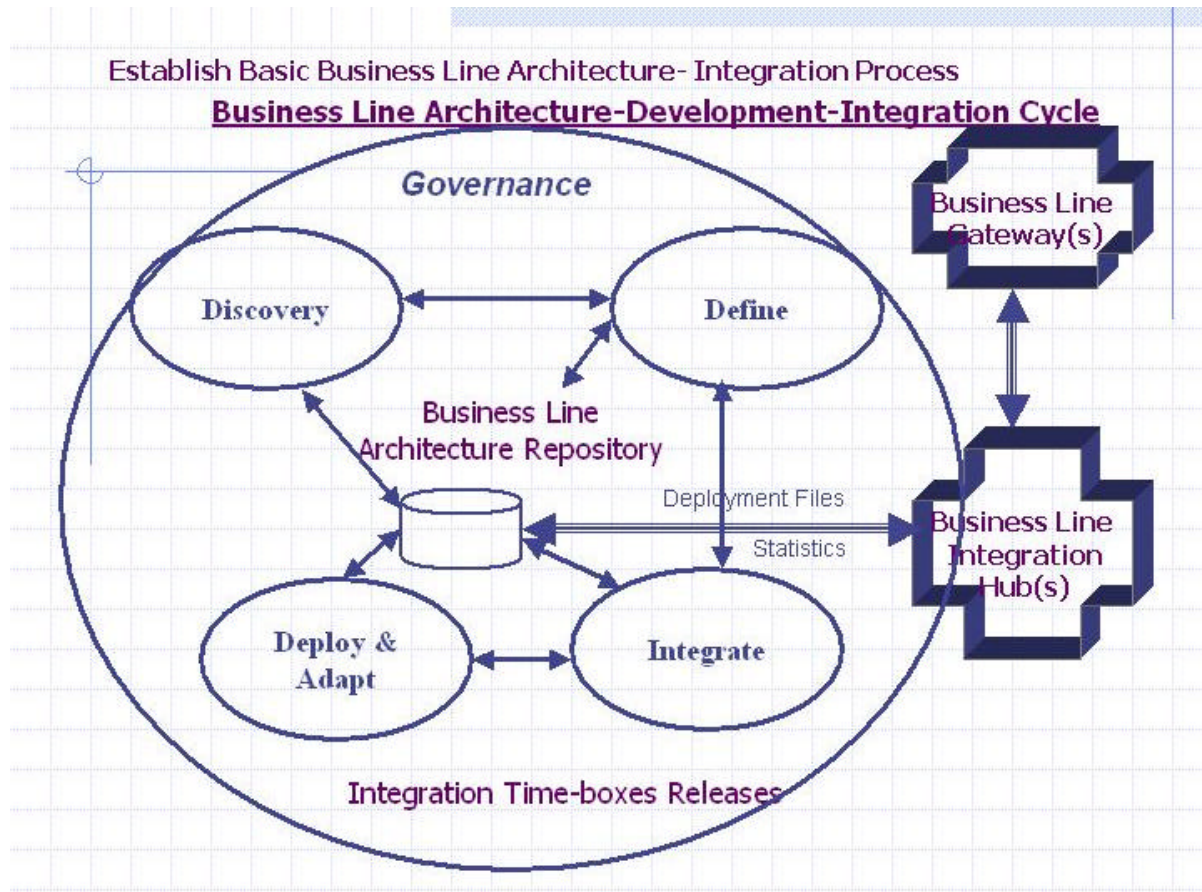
Establish Basic Business Line Architecture- Integration Process

Business Line Architecture-Development-Integration Cycle

Governance

Business Line Gateway(s)

Discovery

Define

Business Line Architecture Repository

Deployment Files

Statistics

Business Line Integration Hub(s)

Deploy & Adapt

Integrate

Integration Time-boxes Releases